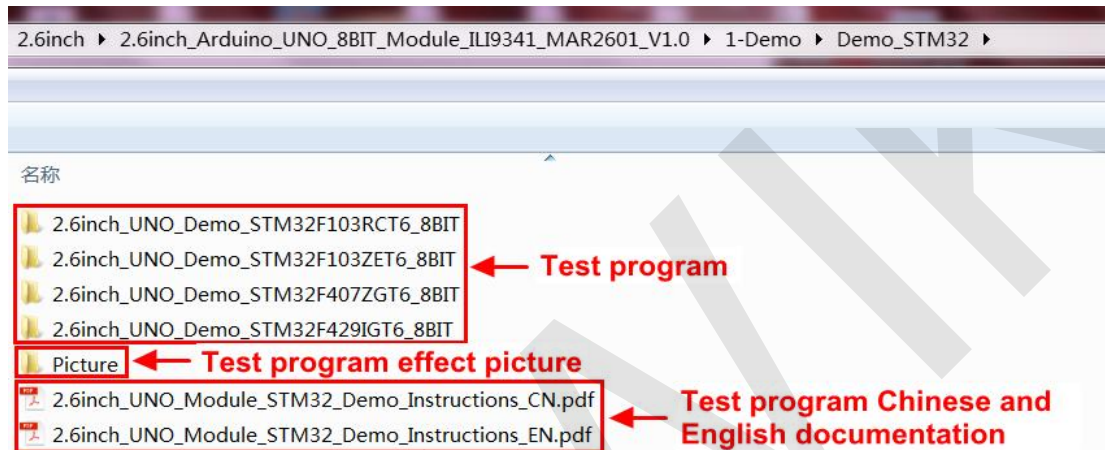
2.6inch ▸ 2.6inch_Arduino_UNO_8BIT_Module_ILI9341_MAR2601_V1.0 ▸ 1-Demo ▸ Demo_STM32 ▸

名称

2.6inch_UNO_Demo_STM32F103RCT6_8BIT
2.6inch_UNO_Demo_STM32F103ZET6_8BIT
2.6inch_UNO_Demo_STM32F407ZGT6_8BIT
2.6inch_UNO_Demo_STM32F429IGT6_8BIT

Test program

Picture

Test program effect picture

2.6inch_UNO_Module_STM32_Demo_Instructions_CN.pdf
2.6inch_UNO_Module_STM32_Demo_Instructions_EN.pdf

Test program Chinese and English documentation